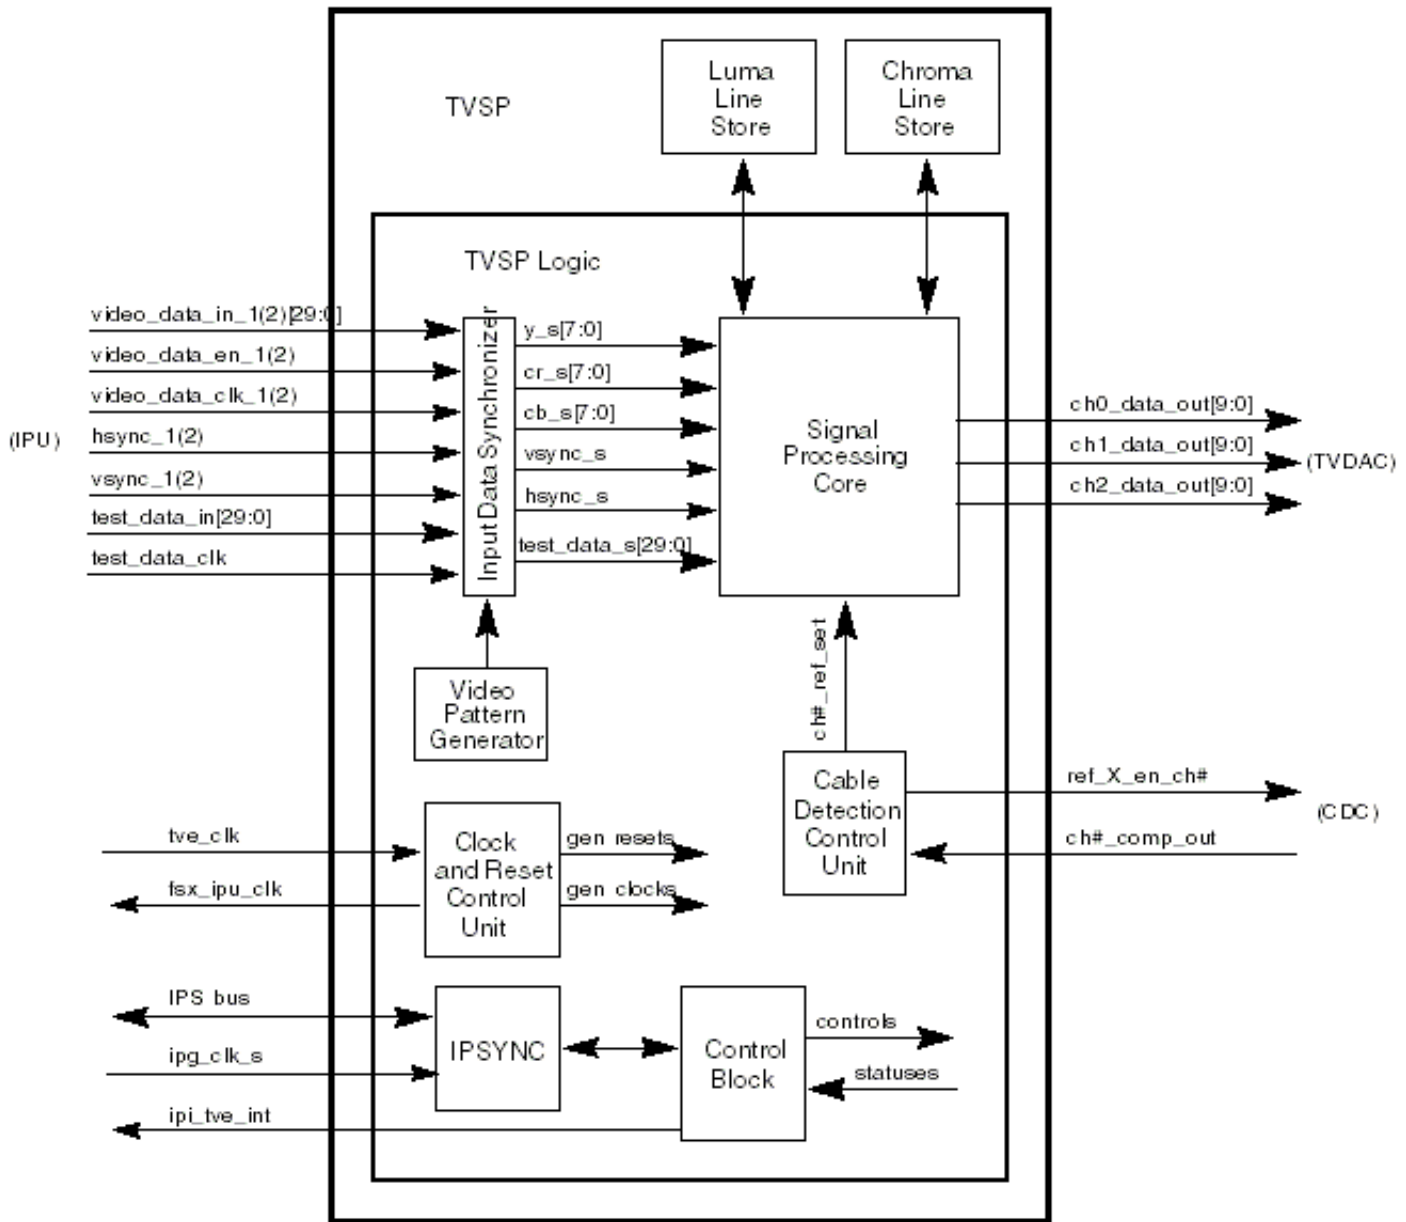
TVSP

Luma Line Store

Chroma Line Store

TVSP Logic

(IPU)

video_data_in_1(2)[29:0]
video_data_en_1(2)
video_data_clk_1(2)
hsync_1(2)
vsync_1(2)
test_data_in[29:0]
test_data_clk

Input Data Synchronizer

y_s[7:0]
cr_s[7:0]
cb_s[7:0]
vsync_s
hsync_s
test_data_s[29:0]

Signal Processing Core

ch0_data_out[9:0]
ch1_data_out[9:0]
ch2_data_out[9:0]
(TVDAC)

Video Pattern Generator

ch#_ref_set

Cable Detection Control Unit

ref_X_en_ch#
ch#_comp_out
(CDC)

tve_clk
fsx_ipu_clk

Clock and Reset Control Unit

gen resets
gen clocks

IPS bus
ipg_clk_s
ipi_tve_int

IPSYNC

Control Block

controls
statuses